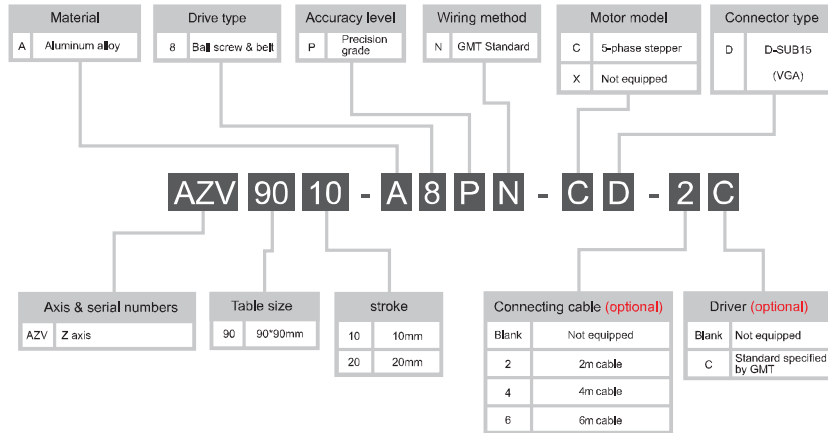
Material

| A | Aluminum alloy |
|---|---|

Drive type

| 8 | Ball screw & belt |
|---|---|

Accuracy level

| P | Precision grade |
|---|---|

Wiring method

| N | GMT Standard |
|---|---|

Motor model

| C | 5-phase stepper |
|---|---|
| X | Not equipped |

Connector type

| D | D-SUB15 (VGA) |
|---|---|

AZV 90 10 - A 8 P N - C D - 2 C

Axis & serial numbers

| AZV | Z axis |
|---|---|

Table size

| 90 | 90*90mm |
|---|---|

stroke

| 10 | 10mm |
|---|---|
| 20 | 20mm |

Connecting cable (optional)

| Blank | Not equipped |
|---|---|
| 2 | 2m cable |
| 4 | 4m cable |
| 6 | 6m cable |

Driver (optional)

| Blank | Not equipped |
|---|---|
| C | Standard specified by GMT |